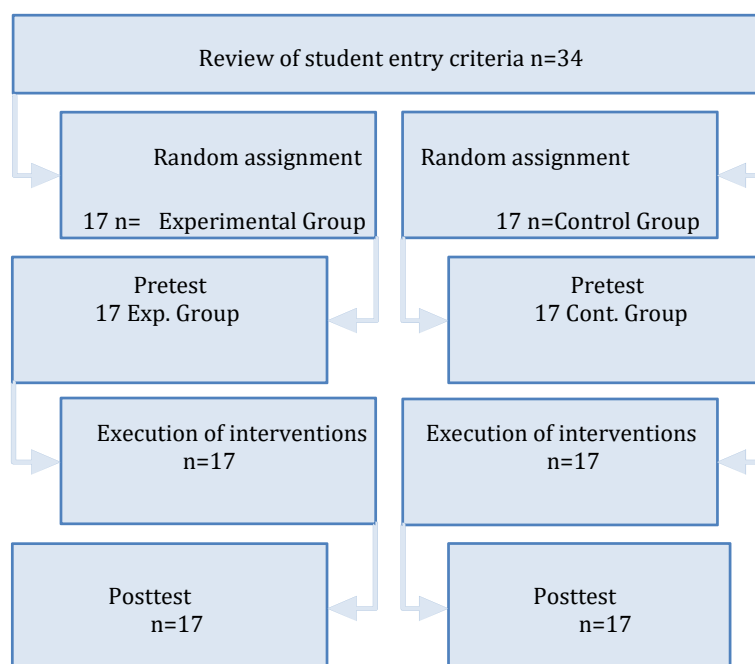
Review of student entry criteria n=34

Random assignment

17 n= Experimental Group

Random assignment

17 n=Control Group

Pretest
17 Exp. Group

Pretest
17 Cont. Group

Execution of interventions
n=17

Execution of interventions
n=17

Posttest
n=17

Posttest
n=17